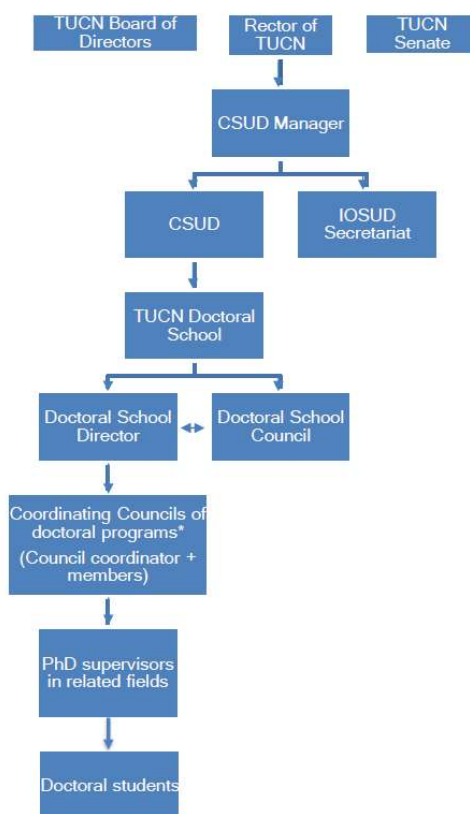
TUCN Board of Directors

Rector of TUCN

TUCN Senate

CSUD Manager

CSUD

IOSUD Secretariat

TUCN Doctoral School

Doctoral School Director

Doctoral School Council

Coordinating Councils of doctoral programs*

(Council coordinator + members)

PhD supervisors in related fields

Doctoral students